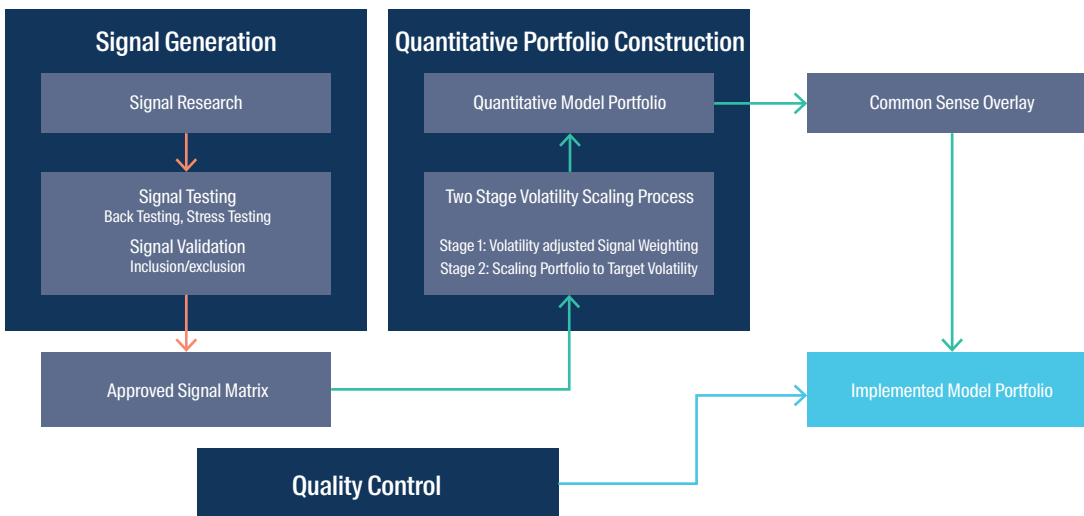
Signal Generation

Signal Research

Signal Testing
Back Testing, Stress Testing

Signal Validation
Inclusion/exclusion

Quantitative Portfolio Construction

Quantitative Model Portfolio

Two Stage Volatility Scaling Process

Stage 1: Volatility adjusted Signal Weighting
Stage 2: Scaling Portfolio to Target Volatility

Common Sense Overlay

Approved Signal Matrix

Implemented Model Portfolio

Quality Control